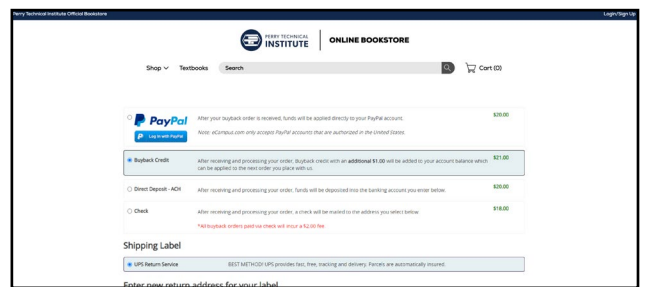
Perry Technical Institute Official Bookstore

Login/Sign Up

PERRY TECHNICAL INSTITUTE | ONLINE BOOKSTORE

Shop ∨ Textbooks Search

Cart (0)

PayPal
Log in with PayPal

After your buyback order is received, funds will be applied directly to your PayPal account.

Note: eCampus.com only accepts PayPal accounts that are authorized in the United States.

$20.00

Buyback Credit

After receiving and processing your order, Buyback credit with an additional $1.00 will be added to your account balance which can be applied to the next order you place with us.

$21.00

Direct Deposit - ACH

After receiving and processing your order, funds will be deposited into the banking account you enter below.

$20.00

Check

After receiving and processing your order, a check will be mailed to the address you select below.

*All buyback orders paid via check will incur a $2.00 fee.

$18.00

Shipping Label

UPS Return Service

BEST METHOD! UPS provides fast, free, tracking and delivery. Parcels are automatically insured.

Enter new return address for your label